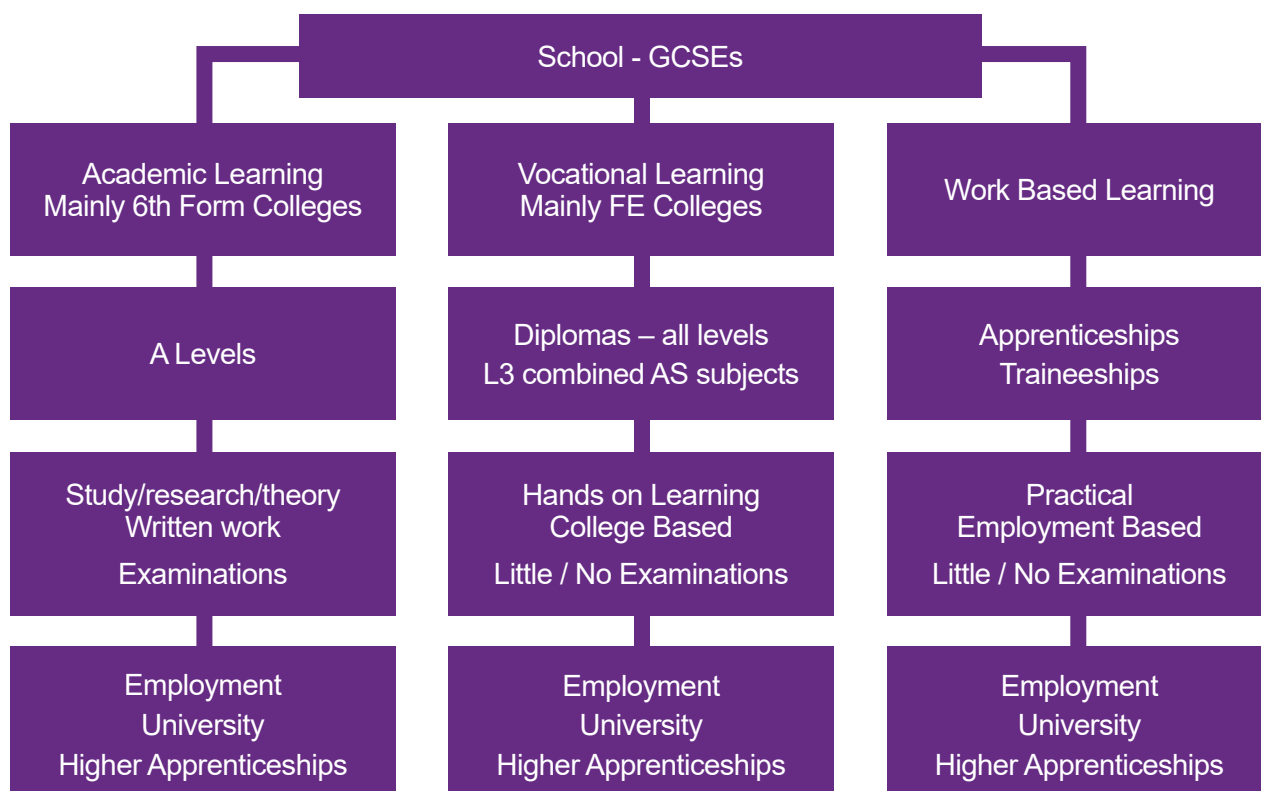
School - GCSEs

Academic Learning
Mainly 6th Form Colleges

A Levels

Study/research/theory
Written work
Examinations

Employment
University
Higher Apprenticeships

Vocational Learning
Mainly FE Colleges

Diplomas – all levels
L3 combined AS subjects

Hands on Learning
College Based
Little / No Examinations

Employment
University
Higher Apprenticeships

Work Based Learning

Apprenticeships
Traineeships

Practical
Employment Based
Little / No Examinations

Employment
University
Higher Apprenticeships